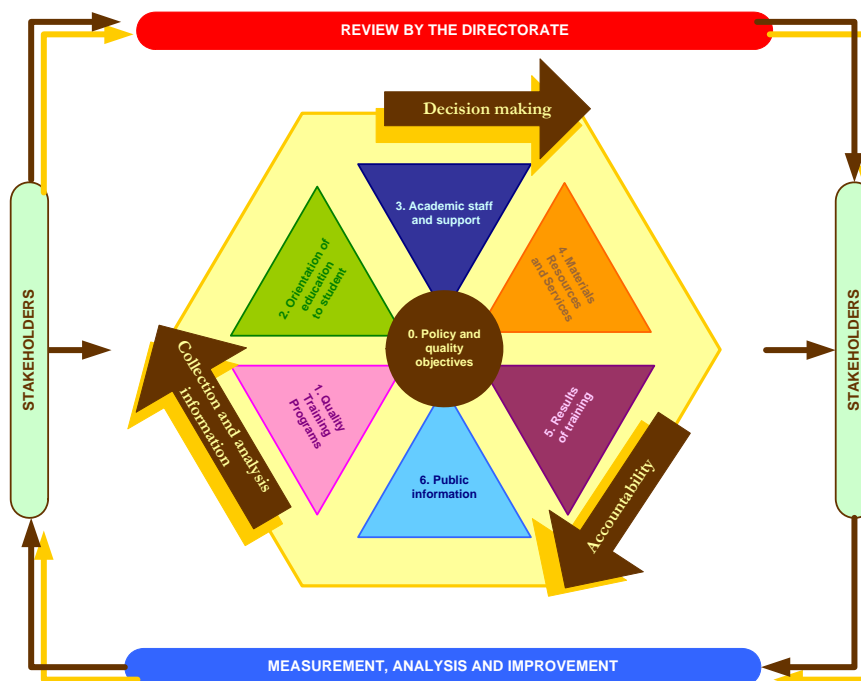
REVIEW BY THE DIRECTORATE

Decision making

STAKEHOLDERS

3. Academic staff and support

2. Orientation of education to student

4. Materials Resources and Services

0. Policy and quality objectives

Collection and analysis information

1. Quality Training Programs

5. Results of training

6. Public information

Accountability

STAKEHOLDERS

MEASUREMENT, ANALYSIS AND IMPROVEMENT